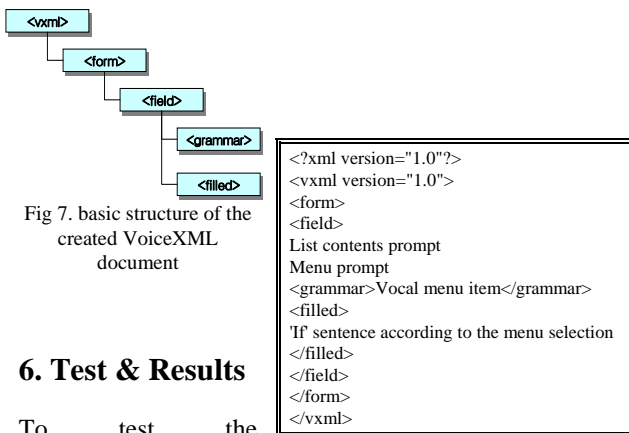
<vxml>
<form>
<field>
<grammar>
<filled>

Fig 7. basic structure of the created VoiceXML document

<?xml version="1.0"?>
<vxml version="1.0">
<form>
<field>
List contents prompt
Menu prompt
<grammar>Vocal menu item</grammar>
<filled>
'If' sentence according to the menu selection
</filled>
</field>
</form>
</vxml>

6. Test & Results

To test the